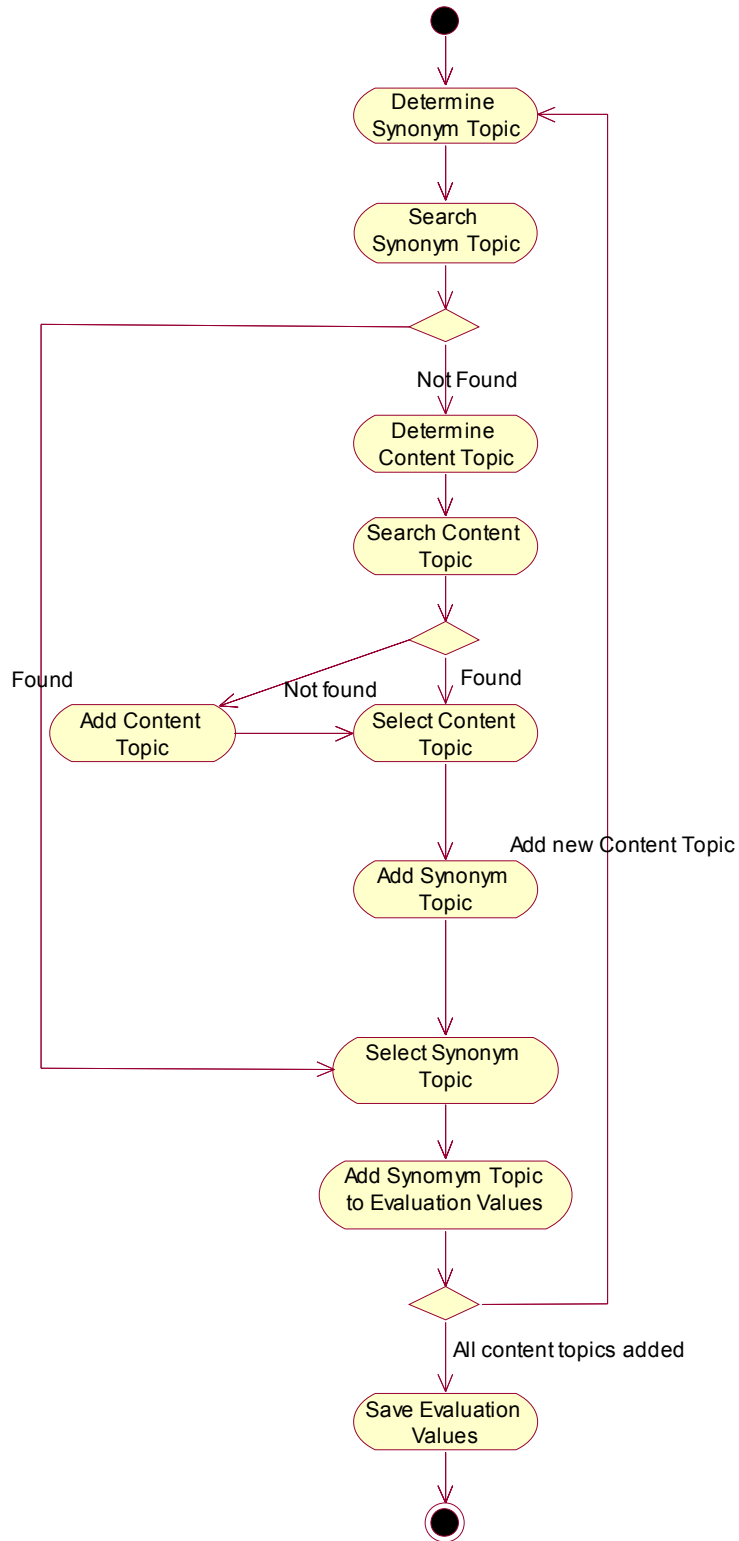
Determine Synonym Topic

Search Synonym Topic

Not Found

Determine Content Topic

Search Content Topic

Found

Not found

Found

Add Content Topic

Select Content Topic

Add new Content Topic

Add Synonym Topic

Select Synonym Topic

Add Synomym Topic to Evaluation Values

All content topics added

Save Evaluation Values